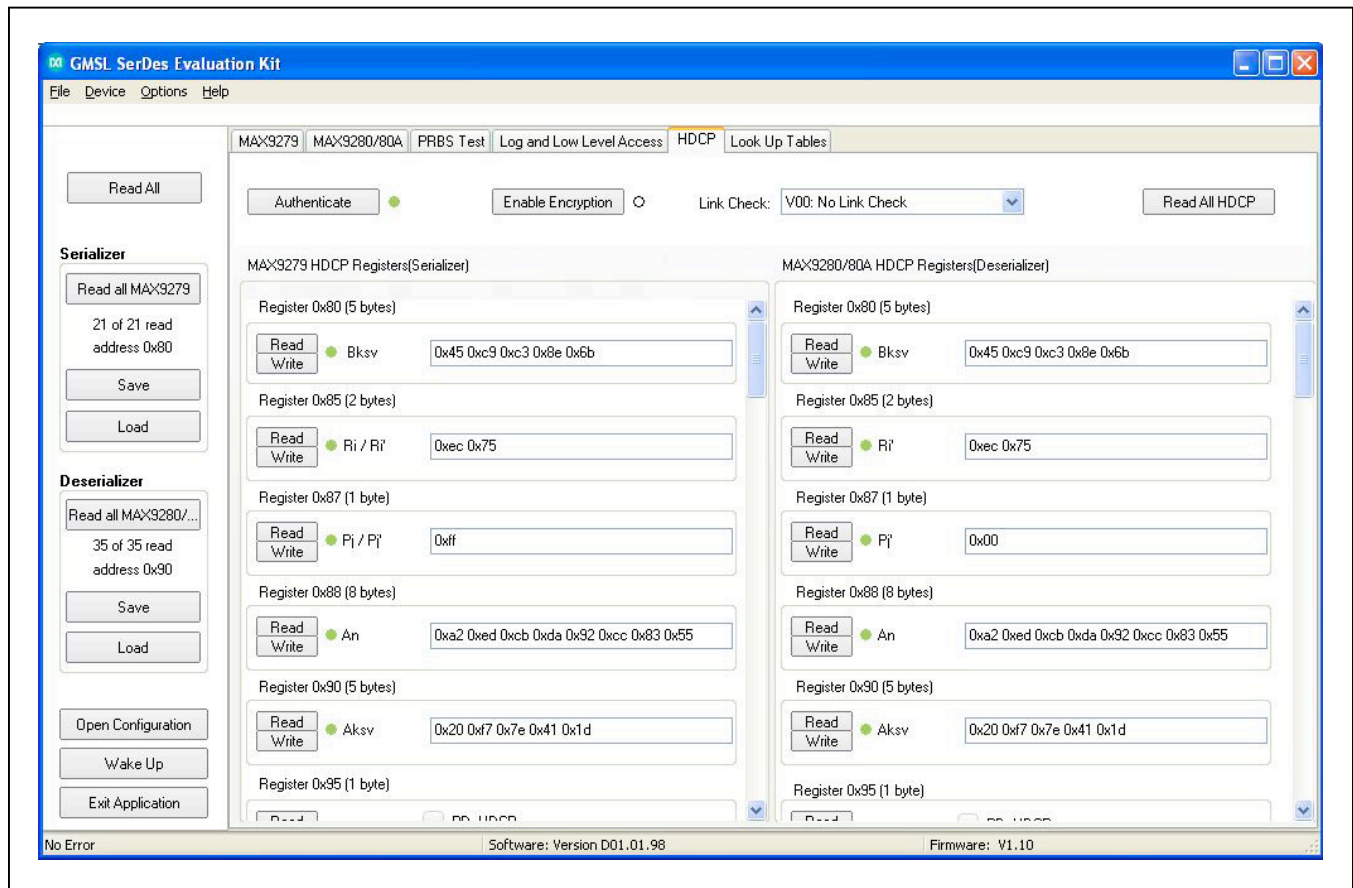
GMSL SerDes Evaluation Kit

File Device Options Help

MAX9279 | MAX9280/80A | PRBS Test | Log and Low Level Access | HDCP | Look Up Tables

Read All

Serializer

Read all MAX9279

21 of 21 read
address 0x80

Save

Load

Deserializer

Read all MAX9280/...

35 of 35 read
address 0x90

Save

Load

Open Configuration

Wake Up

Exit Application

Authenticate

Enable Encryption

Link Check: V00: No Link Check

Read All HDCP

MAX9279 HDCP Registers(Serializer)

Register 0x80 (5 bytes)
Read Write Bksv 0x45 0xc9 0xc3 0x8e 0x6b

Register 0x85 (2 bytes)
Read Write Ri / Ri' 0xec 0x75

Register 0x87 (1 byte)
Read Write Pj / Pj' 0xff

Register 0x88 (8 bytes)
Read Write An 0xa2 0xed 0xcb 0xda 0x92 0xcc 0x83 0x55

Register 0x90 (5 bytes)
Read Write Aksv 0x20 0xf7 0x7e 0x41 0x1d

Register 0x95 (1 byte)
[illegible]

MAX9280/80A HDCP Registers(Deserializer)

Register 0x80 (5 bytes)
Read Write Bksv 0x45 0xc9 0xc3 0x8e 0x6b

Register 0x85 (2 bytes)
Read Write Ri' 0xec 0x75

Register 0x87 (1 byte)
Read Write Pj' 0x00

Register 0x88 (8 bytes)
Read Write An 0xa2 0xed 0xcb 0xda 0x92 0xcc 0x83 0x55

Register 0x90 (5 bytes)
Read Write Aksv 0x20 0xf7 0x7e 0x41 0x1d

Register 0x95 (1 byte)
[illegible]

No Error

Software: Version D01.01.98

Firmware: V1.10